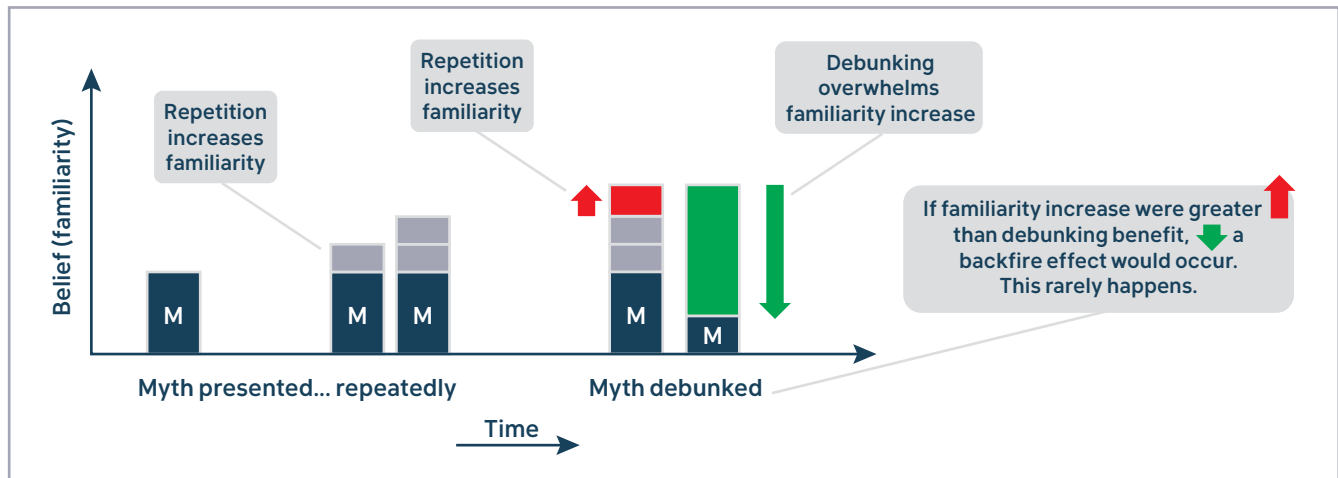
Repetition increases familiarity

Repetition increases familiarity

Debunking overwhelms familiarity increase

Belief (familiarity)

M

M

M

M

M

If familiarity increase were greater than debunking benefit, a backfire effect would occur. This rarely happens.

Myth presented... repeatedly

Myth debunked

Time